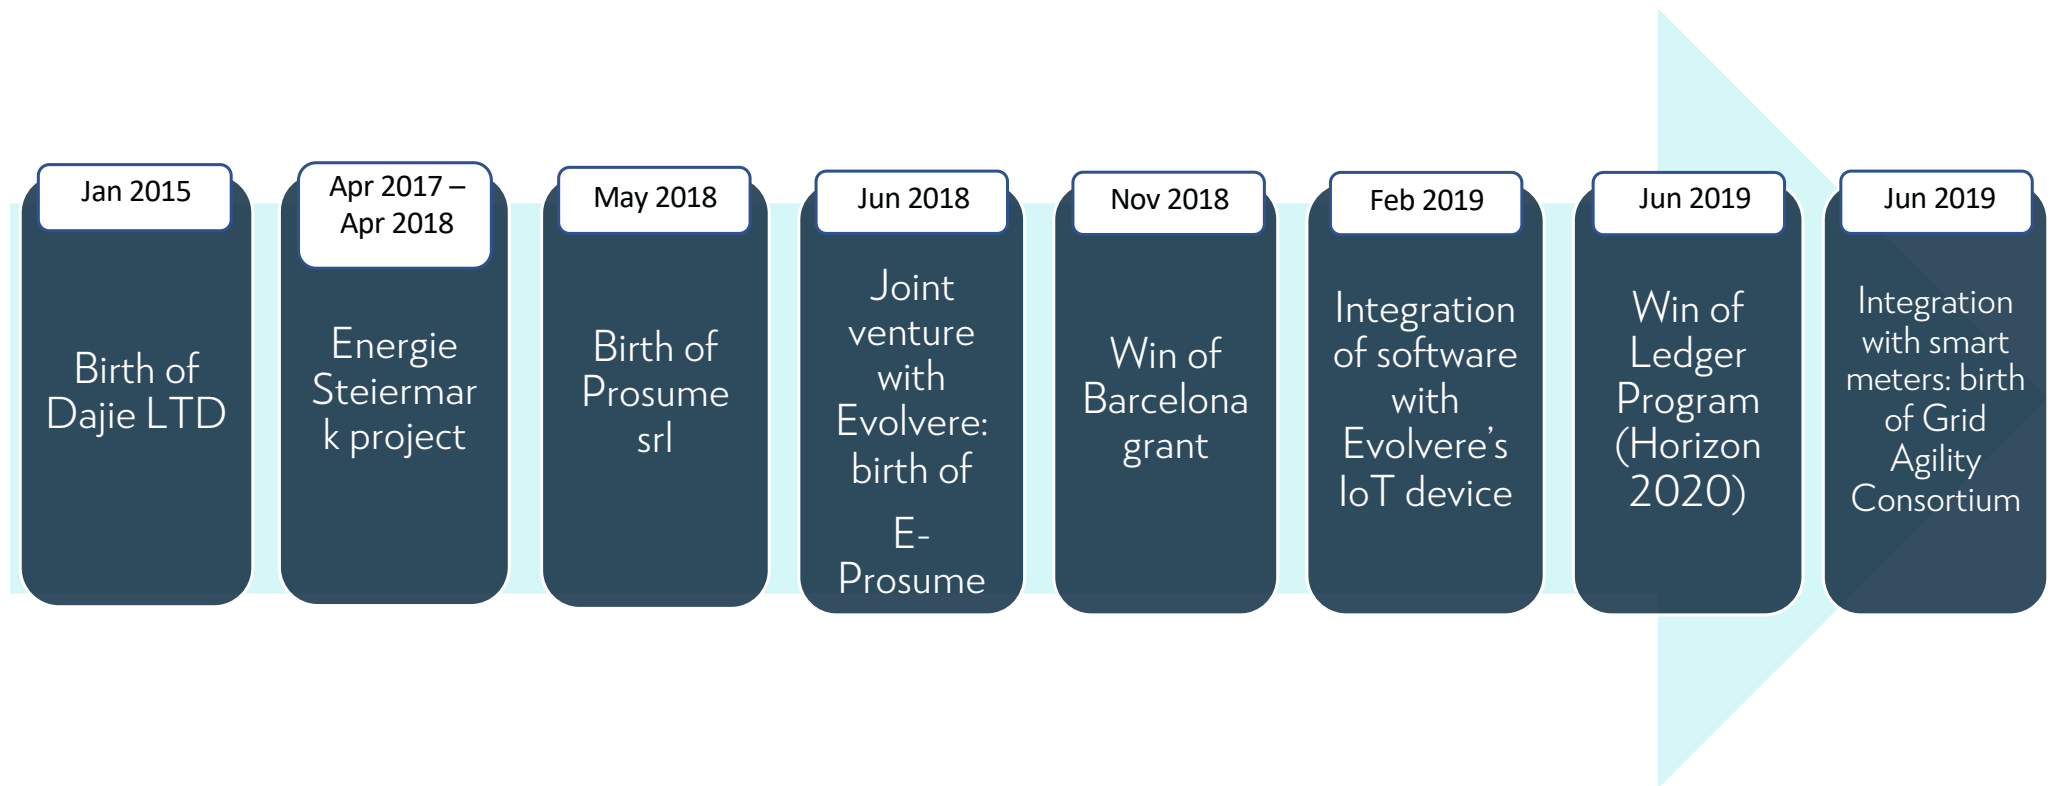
Jan 2015

Birth of Dajie LTD

Apr 2017 – Apr 2018

Energie Steiermark project

May 2018

Birth of Prosume srl

Jun 2018

Joint venture with Evolvere: birth of E-Prosume

Nov 2018

Win of Barcelona grant

Feb 2019

Integration of software with Evolvere's IoT device

Jun 2019

Win of Ledger Program (Horizon 2020)

Jun 2019

Integration with smart meters: birth of Grid Agility Consortium